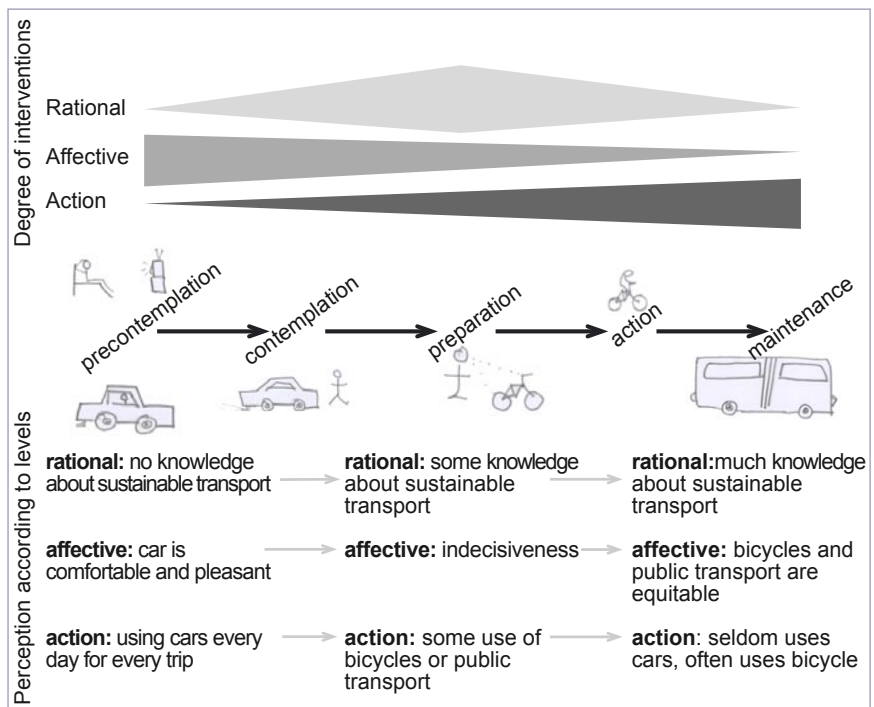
Degree of interventions

Rational

Affective

Action

precontemplation

contemplation

preparation

action

maintenance

Perception according to levels

**rational:** no knowledge about sustainable transport

**rational:** some knowledge about sustainable transport

**rational:**much knowledge about sustainable transport

**affective:** car is comfortable and pleasant

**affective:** indecisiveness

**affective:** bicycles and public transport are equitable

**action:** using cars every day for every trip

**action:** some use of bicycles or public transport

**action**: seldom uses cars, often uses bicycle